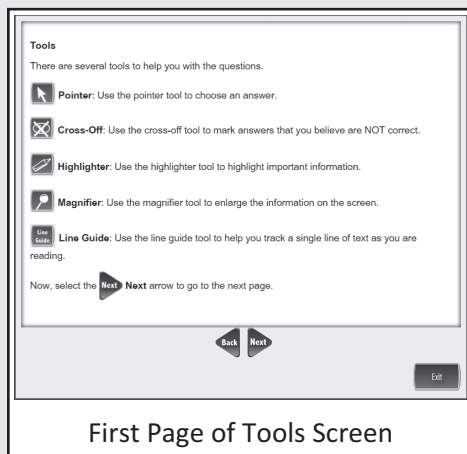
Tools

There are several tools to help you with the questions.

Pointer: Use the pointer tool to choose an answer.

Cross-Off: Use the cross-off tool to mark answers that you believe are NOT correct.

Highlighter: Use the highlighter tool to highlight important information.

Magnifier: Use the magnifier tool to enlarge the information on the screen.

Line Guide Line Guide: Use the line guide tool to help you track a single line of text as you are reading.

Now, select the Next Next arrow to go to the next page.

Back Next

Exit

First Page of Tools Screen